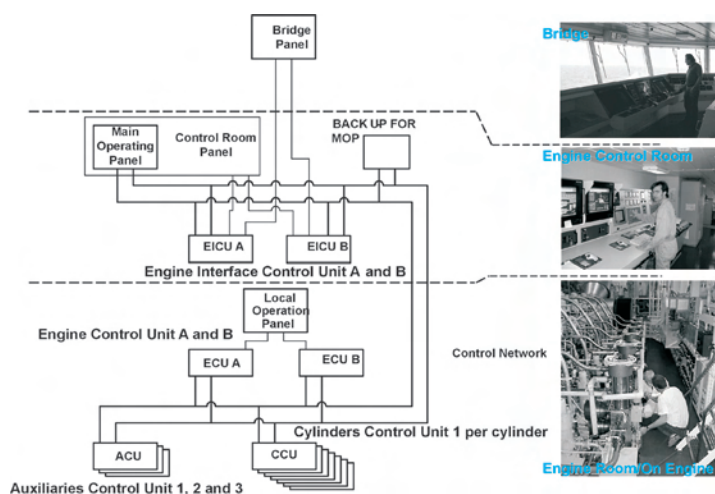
Bridge Panel

Bridge

Main Operating Panel

Control Room Panel

BACK UP FOR MOP

Engine Control Room

EICU A

EICU B

Engine Interface Control Unit A and B

Local Operation Panel

Engine Control Unit A and B

ECU A

ECU B

Control Network

ACU

CCU

Cylinders Control Unit 1 per cylinder

Auxiliaries Control Unit 1, 2 and 3

Engine Room/On Engine